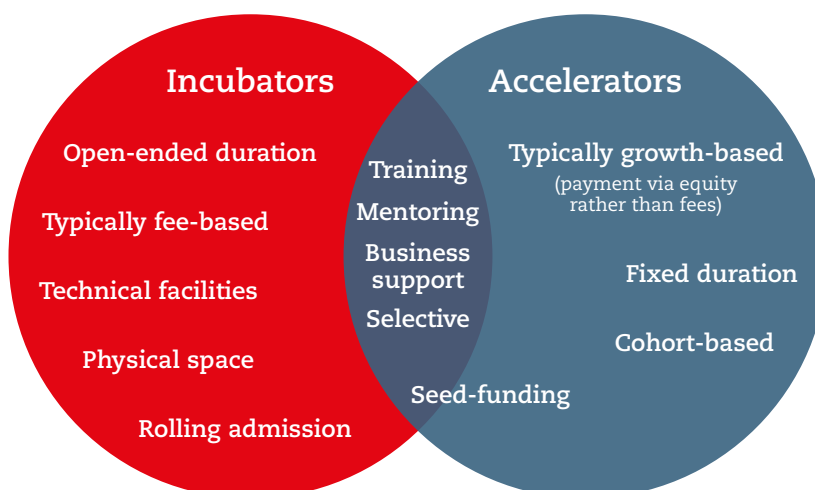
Incubators

Open-ended duration

Typically fee-based

Technical facilities

Physical space

Rolling admission

Training

Mentoring

Business support

Selective

Seed-funding

Accelerators

Typically growth-based (payment via equity rather than fees)

Fixed duration

Cohort-based